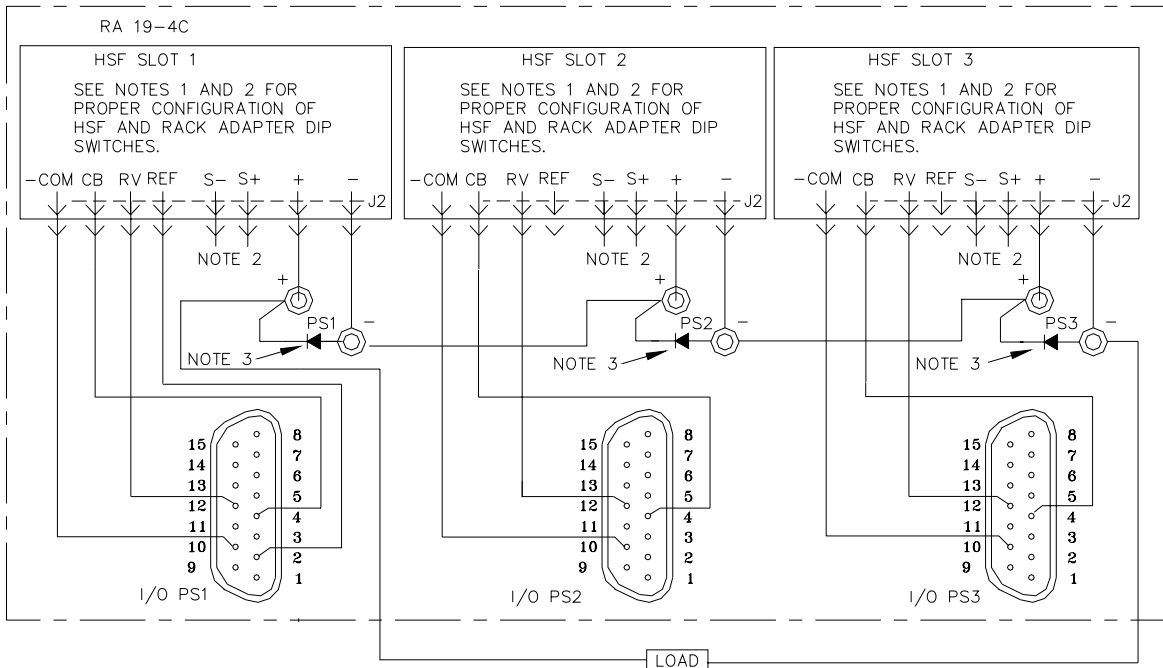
RA 19-4C

HSF SLOT 1

SEE NOTES 1 AND 2 FOR PROPER CONFIGURATION OF HSF AND RACK ADAPTER DIP SWITCHES.

-COM CB RV REF S- S+ + -

J2

NOTE 2

+

PS1 -

NOTE 3

15 14 13 12 11 10 9

8 7 6 5 4 3 2 1

I/O PS1

HSF SLOT 2

SEE NOTES 1 AND 2 FOR PROPER CONFIGURATION OF HSF AND RACK ADAPTER DIP SWITCHES.

-COM CB RV REF S- S+ + -

J2

NOTE 2

+

PS2 -

NOTE 3

15 14 13 12 11 10 9

8 7 6 5 4 3 2 1

I/O PS2

HSF SLOT 3

SEE NOTES 1 AND 2 FOR PROPER CONFIGURATION OF HSF AND RACK ADAPTER DIP SWITCHES.

-COM CB RV REF S- S+ + -

J2

NOTE 2

+

PS3 -

NOTE 3

15 14 13 12 11 10 9

8 7 6 5 4 3 2 1

I/O PS3

LOAD